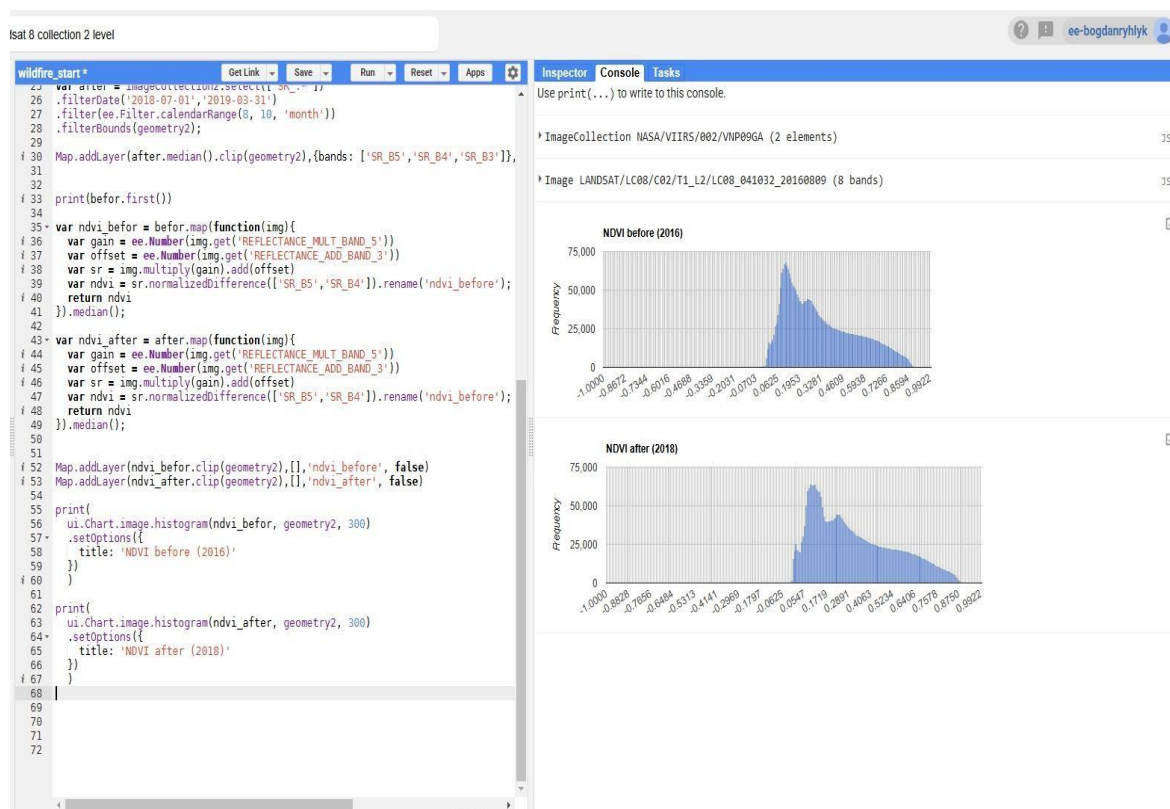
lsat 8 collection 2 level

ee-bogdanryhlyk

wildfire_start * Get Link Save Run Reset Apps

25 var after = imageCollection2.select(['SR_.*'])
26 .filterDate('2018-07-01','2019-03-31')
27 .filter(ee.Filter.calendarRange(8, 10, 'month'))
28 .filterBounds(geometry2);
29
30 Map.addLayer(after.median().clip(geometry2),{bands: ['SR_B5','SR_B4','SR_B3']},
31
32
33 print(befor.first())
34
35 var ndvi_befor = befor.map(function(img){
36 var gain = ee.Number(img.get('REFLECTANCE_MULT_BAND_5'))
37 var offset = ee.Number(img.get('REFLECTANCE_ADD_BAND_3'))
38 var sr = img.multiply(gain).add(offset)
39 var ndvi = sr.normalizedDifference(['SR_B5','SR_B4']).rename('ndvi_before');
40 return ndvi
41 }).median();
42
43 var ndvi_after = after.map(function(img){
44 var gain = ee.Number(img.get('REFLECTANCE_MULT_BAND_5'))
45 var offset = ee.Number(img.get('REFLECTANCE_ADD_BAND_3'))
46 var sr = img.multiply(gain).add(offset)
47 var ndvi = sr.normalizedDifference(['SR_B5','SR_B4']).rename('ndvi_before');
48 return ndvi
49 }).median();
50
51
52 Map.addLayer(ndvi_befor.clip(geometry2),[],'ndvi_before', false)
53 Map.addLayer(ndvi_after.clip(geometry2),[],'ndvi_after', false)
54
55 print(
56 ui.Chart.image.histogram(ndvi_befor, geometry2, 300)
57 .setOptions({
58 title: 'NDVI before (2016)'
59 })
60 )
61
62 print(
63 ui.Chart.image.histogram(ndvi_after, geometry2, 300)
64 .setOptions({
65 title: 'NDVI after (2018)'
66 })
67 )
68
69
70
71
72

Inspector Console Tasks

Use print(...) to write to this console.

ImageCollection NASA/VIIRS/002/VNP09GA (2 elements) JS

Image LANDSAT/LC08/C02/T1_L2/LC08_041032_20160809 (8 bands) JS

NDVI before (2016)
75,000
50,000
25,000
0
Frequency
-1.0000 -0.8672 -0.7344 -0.6016 -0.4688 -0.3359 -0.2031 -0.0703 0.0625 0.1953 0.3281 0.4609 0.5938 0.7266 0.8594 0.9922

NDVI after (2018)
75,000
50,000
25,000
0
Frequency
-1.0000 -0.8828 -0.7656 -0.6484 -0.5313 -0.4141 -0.2969 -0.1797 -0.0625 0.0547 0.1719 0.2891 0.4063 0.5234 0.6406 0.7578 0.8750 0.9922